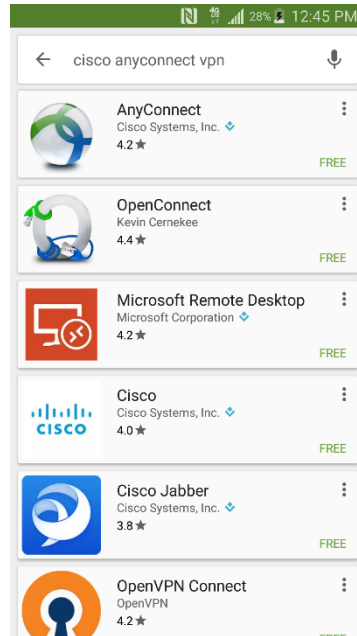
28% 12:45 PM

cisco anyconnect vpn

AnyConnect
Cisco Systems, Inc.
4.2 ★
FREE

OpenConnect
Kevin Cernekee
4.4 ★
FREE

Microsoft Remote Desktop
Microsoft Corporation
4.2 ★
FREE

Cisco
Cisco Systems, Inc.
4.0 ★
FREE

cisco

Cisco Jabber
Cisco Systems, Inc.
3.8 ★
FREE

OpenVPN Connect
OpenVPN
4.2 ★
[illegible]